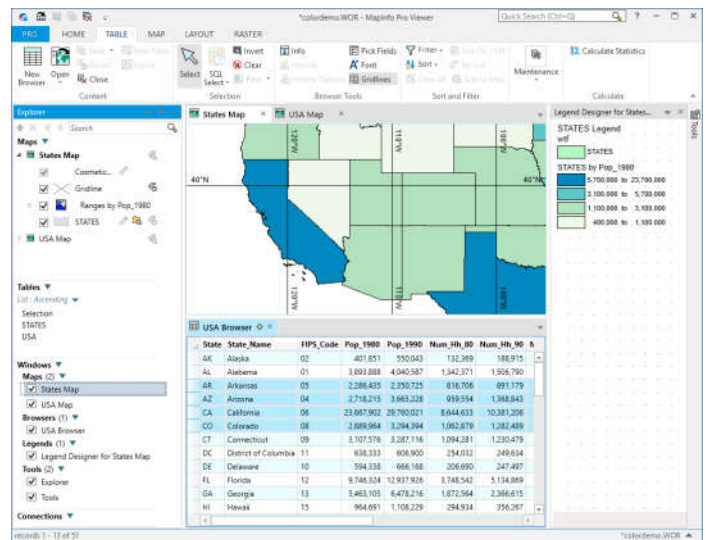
*colordemo.WOR - MapInfo Pro Viewer
Quick Search (Ctrl+Q)
PRO HOME TABLE MAP LAYOUT RASTER
New Browser Open Close
Content
Select SQL Select Invert Clear Find
Selection
Info Pick Fields Font Gridlines
Browser Tools
Filter Sort
Sort and Filter
Maintenance
Calculate Statistics
Calculate
Explorer
Search
Maps
States Map
Cosmetic...
Gridline
Ranges by Pop_1980
STATES
USA Map
Tables
List : Ascending
Selection
STATES
USA
Windows
Maps (2)
States Map
USA Map
Browsers (1)
USA Browser
Legends (1)
Legend Designer for States Map
Tools (2)
Explorer
Tools
Connections
States Map USA Map
40°N
40°N
Legend Designer for States...
STATES Legend
wtf
STATES
STATES by Pop_1980
5,700,000 to 23,700,000
3,100,000 to 5,700,000
1,100,000 to 3,100,000
400,000 to 1,100,000
Tools
USA Browser

| State | State_Name | FIPS_Code | Pop_1980 | Pop_1990 | Num_Hh_80 | Num_Hh_90 |
|---|---|---|---|---|---|---|
| AK | Alaska | 02 | 401,851 | 550,043 | 132,369 | 188,915 |
| AL | Alabama | 01 | 3,893,888 | 4,040,587 | 1,342,371 | 1,506,790 |
| AR | Arkansas | 05 | 2,286,435 | 2,350,725 | 816,706 | 891,179 |
| AZ | Arizona | 04 | 2,718,215 | 3,665,228 | 959,554 | 1,368,843 |
| CA | California | 06 | 23,667,902 | 29,760,021 | 8,644,633 | 10,381,206 |
| CO | Colorado | 08 | 2,889,964 | 3,294,394 | 1,062,879 | 1,282,489 |
| CT | Connecticut | 09 | 3,107,576 | 3,287,116 | 1,094,281 | 1,230,479 |
| DC | District of Columbia | 11 | 638,333 | 606,900 | 254,032 | 249,634 |
| DE | Delaware | 10 | 594,338 | 666,168 | 206,690 | 247,497 |
| FL | Florida | 12 | 9,746,324 | 12,937,926 | 3,748,542 | 5,134,869 |
| GA | Georgia | 13 | 5,463,105 | 6,478,216 | 1,872,964 | 2,366,615 |
| HI | Hawaii | 15 | 964,691 | 1,108,229 | 294,934 | 356,267 |

records 1 - 13 of 51
*colordemo.WOR